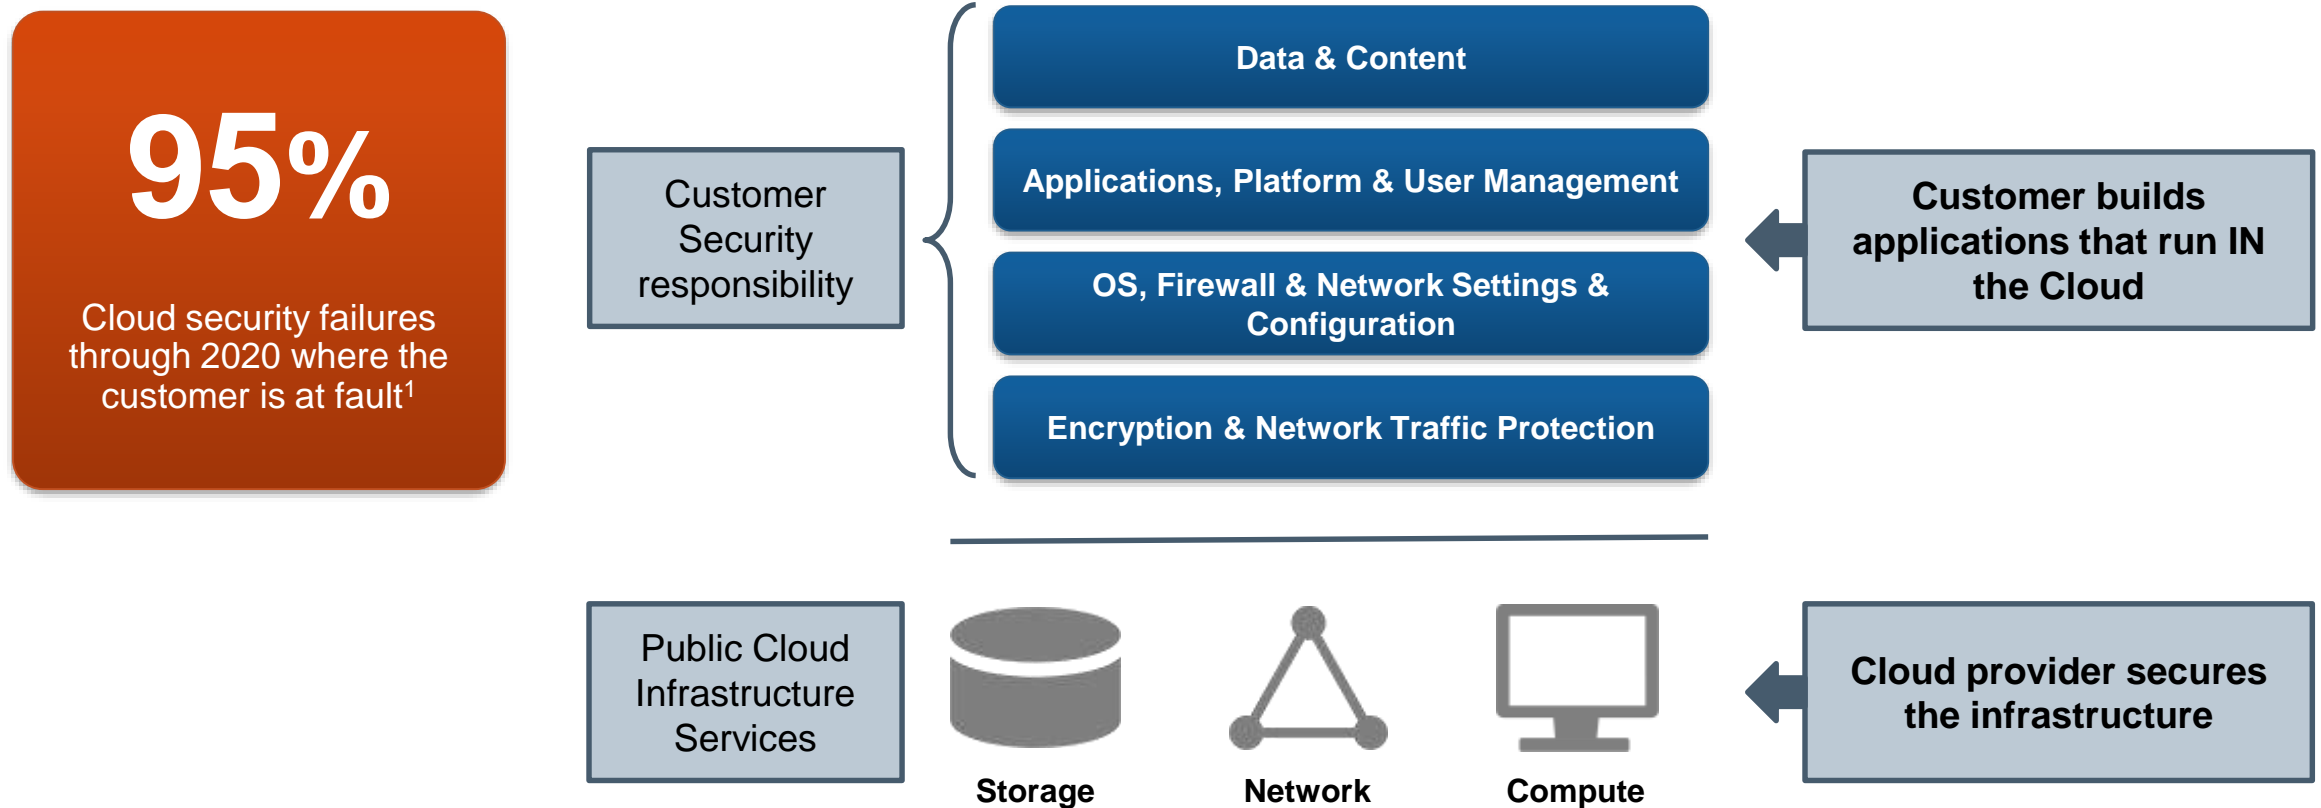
95%

Cloud security failures through 2020 where the customer is at fault$^1$

Customer Security responsibility

Data & Content

Applications, Platform & User Management

OS, Firewall & Network Settings & Configuration

Encryption & Network Traffic Protection

Customer builds applications that run IN the Cloud

Public Cloud Infrastructure Services

Storage

Network

Compute

Cloud provider secures the infrastructure